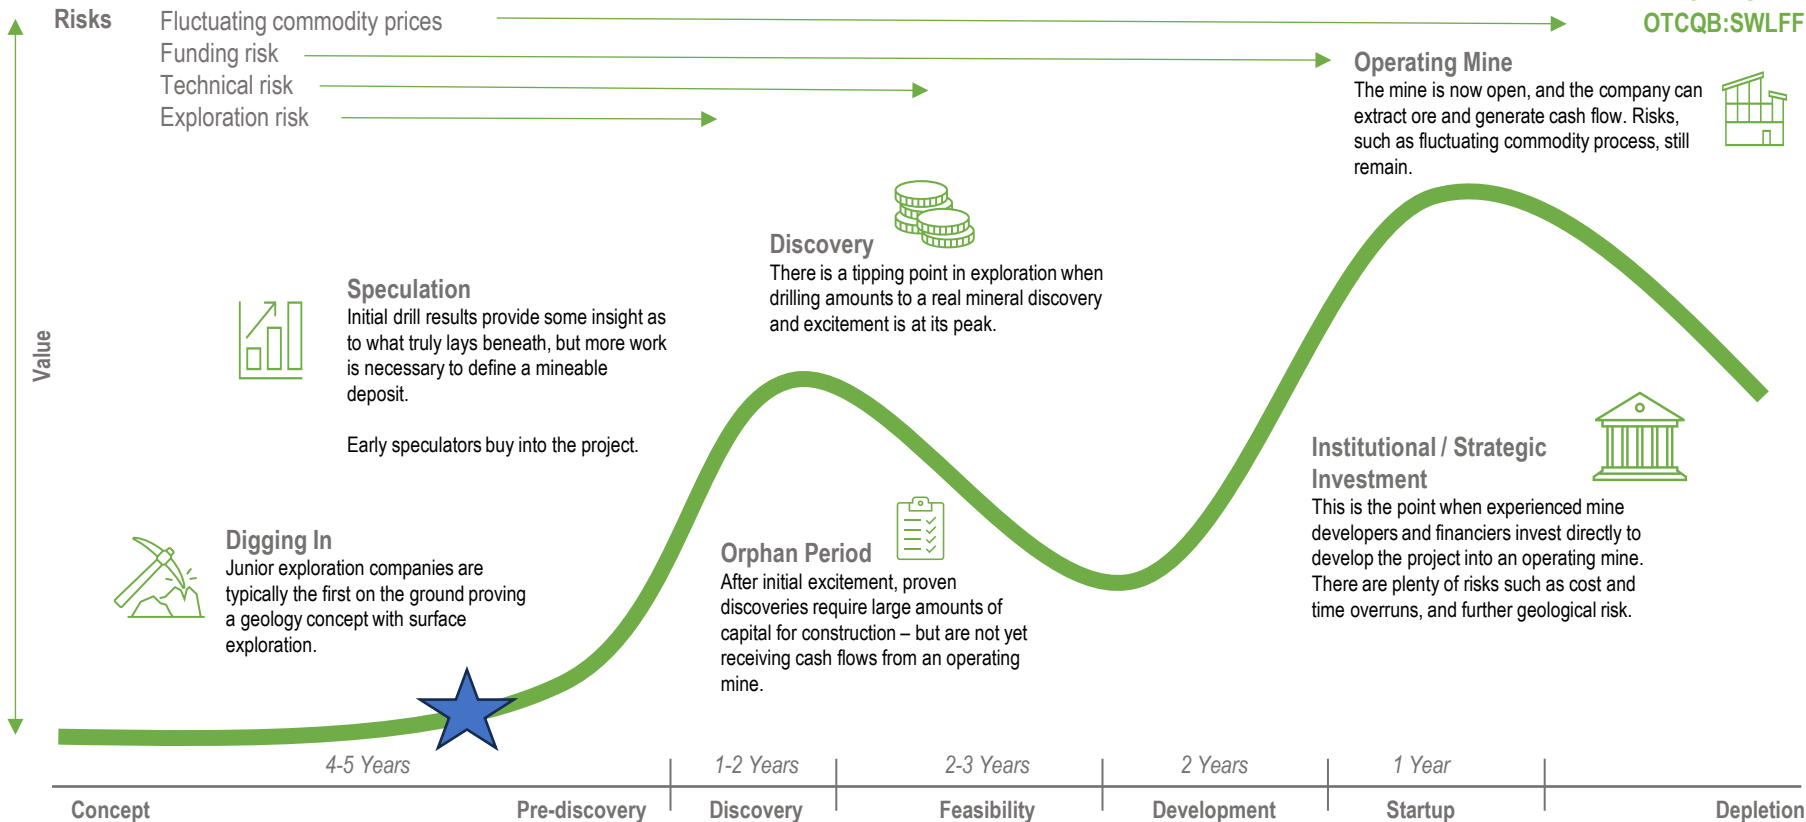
Risks
Fluctuating commodity prices
Funding risk
Technical risk
Exploration risk

OTCQB:SWLFF

Operating Mine
The mine is now open, and the company can extract ore and generate cash flow. Risks, such as fluctuating commodity process, still remain.

Value

Discovery
There is a tipping point in exploration when drilling amounts to a real mineral discovery and excitement is at its peak.

Speculation
Initial drill results provide some insight as to what truly lays beneath, but more work is necessary to define a mineable deposit.

Early speculators buy into the project.

Institutional / Strategic Investment
This is the point when experienced mine developers and financiers invest directly to develop the project into an operating mine. There are plenty of risks such as cost and time overruns, and further geological risk.

Digging In
Junior exploration companies are typically the first on the ground proving a geology concept with surface exploration.

Orphan Period
After initial excitement, proven discoveries require large amounts of capital for construction – but are not yet receiving cash flows from an operating mine.

4-5 Years
1-2 Years
2-3 Years
2 Years
1 Year

Concept
Pre-discovery
Discovery
Feasibility
Development
Startup
Depletion